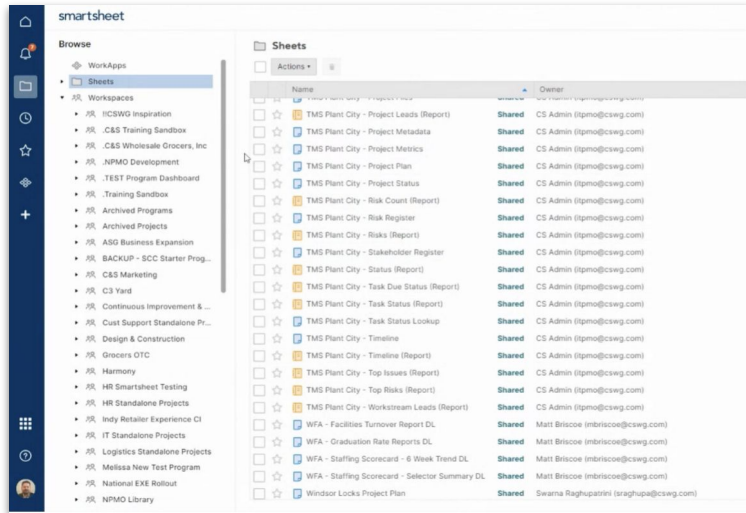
smartsheet

Browse

WorkApps
Sheets
Workspaces
!!CSWG Inspiration
.C&S Training Sandbox
.C&S Wholesale Grocers, Inc
.NPMO Development
.TEST Program Dashboard
.Training Sandbox
Archived Programs
Archived Projects
ASG Business Expansion
BACKUP - SCC Starter Prog...
C&S Marketing
C3 Yard
Continuous Improvement & ...
Cust Support Standalone Pr...
Design & Construction
Grocers OTC
Harmony
HR Smartsheet Testing
HR Standalone Projects
Indy Retailer Experience CI
IT Standalone Projects
Logistics Standalone Projects
Melissa New Test Program
National EXE Rollout
NPMO Library

Sheets

Actions

| Name | | Owner |
|---|---|---|
| TMS Plant City - Project Files | Shared | CS Admin (itpmo@cswg.com) |
| TMS Plant City - Project Leads (Report) | Shared | CS Admin (itpmo@cswg.com) |
| TMS Plant City - Project Metadata | Shared | CS Admin (itpmo@cswg.com) |
| TMS Plant City - Project Metrics | Shared | CS Admin (itpmo@cswg.com) |
| TMS Plant City - Project Plan | Shared | CS Admin (itpmo@cswg.com) |
| TMS Plant City - Project Status | Shared | CS Admin (itpmo@cswg.com) |
| TMS Plant City - Risk Count (Report) | Shared | CS Admin (itpmo@cswg.com) |
| TMS Plant City - Risk Register | Shared | CS Admin (itpmo@cswg.com) |
| TMS Plant City - Risks (Report) | Shared | CS Admin (itpmo@cswg.com) |
| TMS Plant City - Stakeholder Register | Shared | CS Admin (itpmo@cswg.com) |
| TMS Plant City - Status (Report) | Shared | CS Admin (itpmo@cswg.com) |
| TMS Plant City - Task Due Status (Report) | Shared | CS Admin (itpmo@cswg.com) |
| TMS Plant City - Task Status (Report) | Shared | CS Admin (itpmo@cswg.com) |
| TMS Plant City - Task Status Lookup | Shared | CS Admin (itpmo@cswg.com) |
| TMS Plant City - Timeline | Shared | CS Admin (itpmo@cswg.com) |
| TMS Plant City - Timeline (Report) | Shared | CS Admin (itpmo@cswg.com) |
| TMS Plant City - Top Issues (Report) | Shared | CS Admin (itpmo@cswg.com) |
| TMS Plant City - Top Risks (Report) | Shared | CS Admin (itpmo@cswg.com) |
| TMS Plant City - Workstream Leads (Report) | Shared | CS Admin (itpmo@cswg.com) |
| WFA - Facilities Turnover Report DL | Shared | Matt Briscoe (mbriscoe@cswg.com) |
| WFA - Graduation Rate Reports DL | Shared | Matt Briscoe (mbriscoe@cswg.com) |
| WFA - Staffing Scorecard - 6 Week Trend DL | Shared | Matt Briscoe (mbriscoe@cswg.com) |
| WFA - Staffing Scorecard - Selector Summary DL | Shared | Matt Briscoe (mbriscoe@cswg.com) |
| Windsor Locks Project Plan | Shared | Swarna Raghupatrini (sraghupa@cswg.com) |